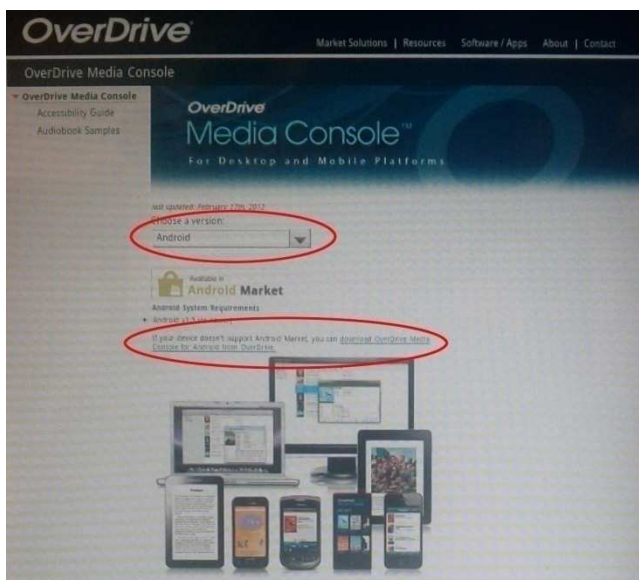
OverDrive

Market Solutions | Resources Software / Apps About | Contact

OverDrive Media Console

OverDrive Media Console
Accessibility Guide
Audiobook Samples

OverDrive
Media Console™
For Desktop and Mobile Platforms

last updated: February 17th, 2012
Choose a version:
Android

Available in
Android Market

Android System Requirements
• Android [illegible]

If your device doesn't support Android Market, you can download OverDrive Media Console for Android from OverDrive.